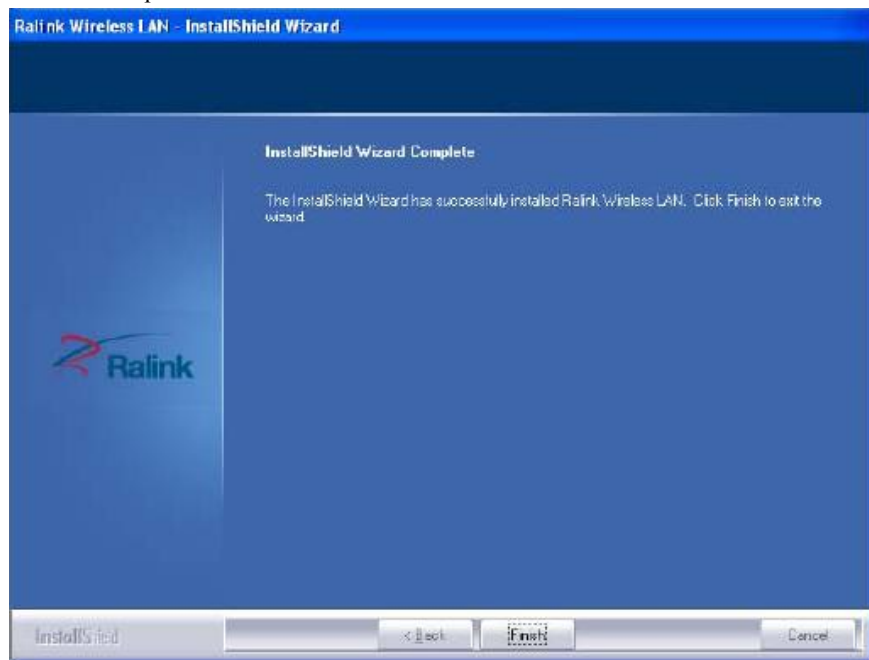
Ralink Wireless LAN - InstallShield Wizard

InstallShield Wizard Complete

The InstallShield Wizard has successfully installed Ralink Wireless LAN. Click Finish to exit the wizard.

Ralink

InstallShield

< Back

Finish

Cancel